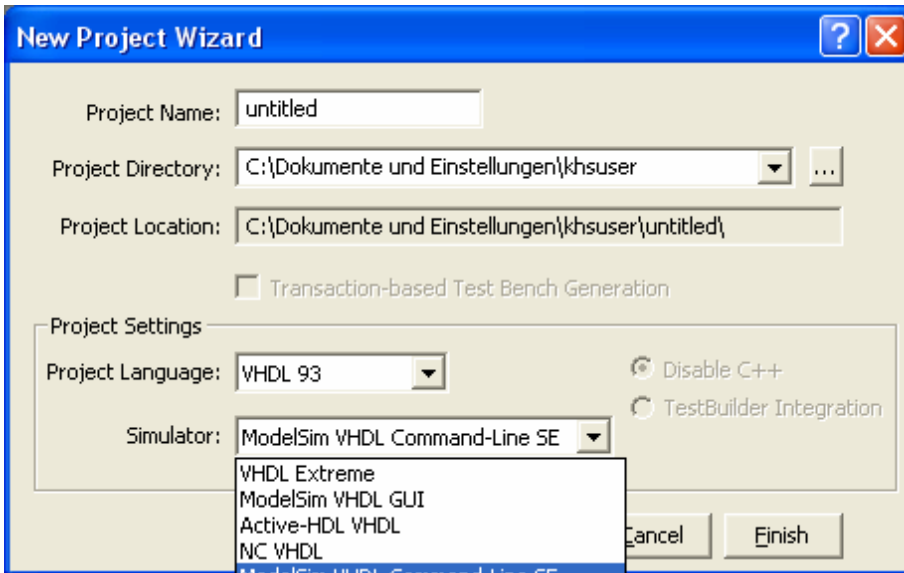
New Project Wizard

Project Name: untitled

Project Directory: C:\Dokumente und Einstellungen\khsuser

...

Project Location: C:\Dokumente und Einstellungen\khsuser\untitled\

Transaction-based Test Bench Generation

Project Settings

Project Language: VHDL 93

Disable C++

TestBuilder Integration

Simulator: ModelSim VHDL Command-Line SE

VHDL Extreme
ModelSim VHDL GUI
Active-HDL VHDL
NC VHDL
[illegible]

Cancel

Finish